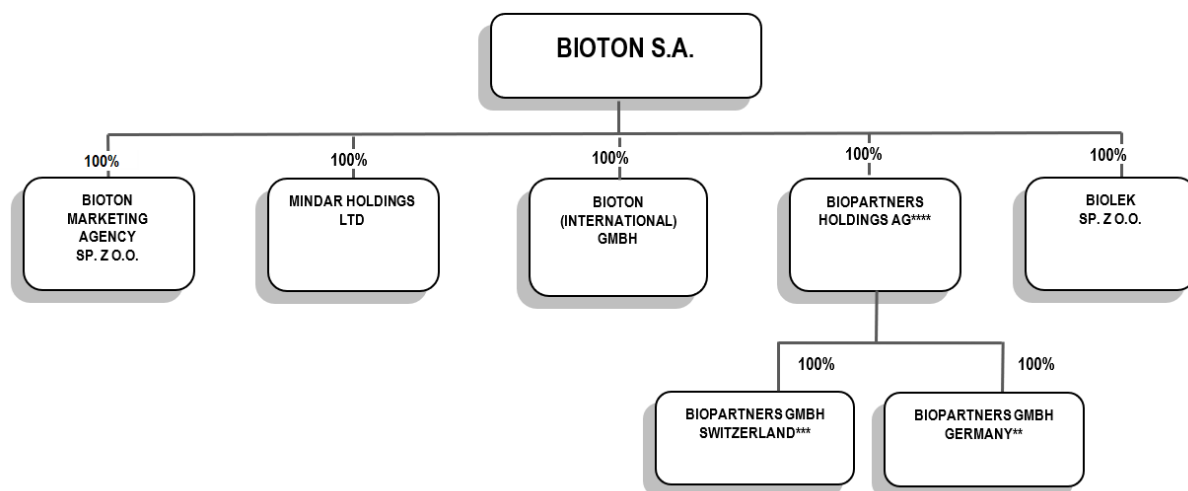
BIOTON S.A.

100%
BIOTON MARKETING AGENCY SP. Z O.O.

100%
MINDAR HOLDINGS LTD

100%
BIOTON (INTERNATIONAL) GMBH

100%
BIOPARTNERS HOLDINGS AG****

100%
BIOLEK SP. Z O.O.

100%
BIOPARTNERS GMBH SWITZERLAND***

100%
BIOPARTNERS GMBH GERMANY**